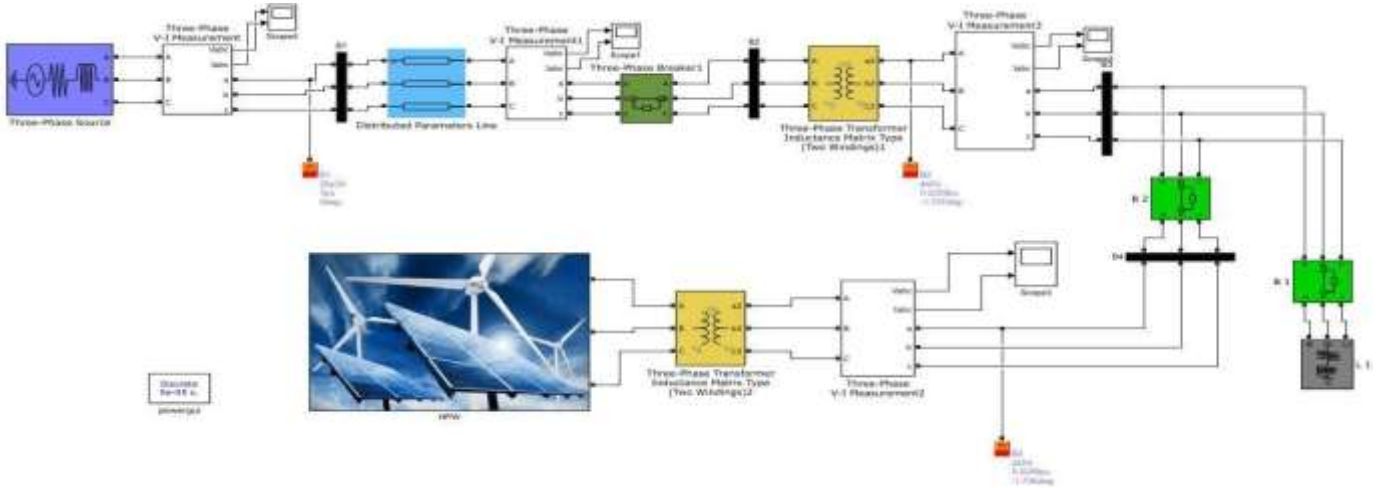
Three-Phase Source

Three-Phase V-I Measurement

Vabc

Iabc

Scope

B1

Distributed Parameters Line

Three-Phase V-I Measurement1

Scope1

Three-Phase Breaker1

B2

Three-Phase Transformer Inductance Matrix Type (Two Windings)1

Three-Phase V-I Measurement3

Scope3

B3

B 2

B4

B 1

L 1

HPW

Three-Phase Transformer Inductance Matrix Type (Two Windings)2

Three-Phase V-I Measurement2

Scope2

Discrete 5e-05 s.

powergui

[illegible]

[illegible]

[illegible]